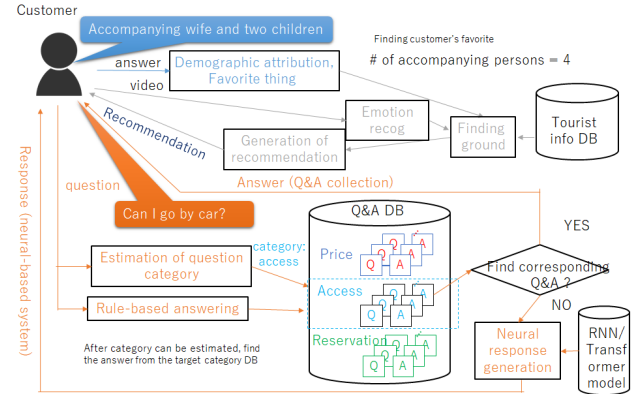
Customer

Accompanying wife and two children

answer

video

Demographic attribution, Favorite thing

Finding customer's favorite

# of accompanying persons = 4

Recommendation

Emotion recog

Generation of recommendation

Finding ground

Tourist info DB

Response (neural-based system)

question

Answer (Q&A collection)

Can I go by car?

Q&A DB

YES

Price

Q A

Q A

category: access

Estimation of question category

Access

Q A

Q A

Find corresponding Q&A ?

NO

Rule-based answering

Reservation

Q A

Q A

Neural response generation

RNN/ Transformer model

After category can be estimated, find the answer from the target category DB